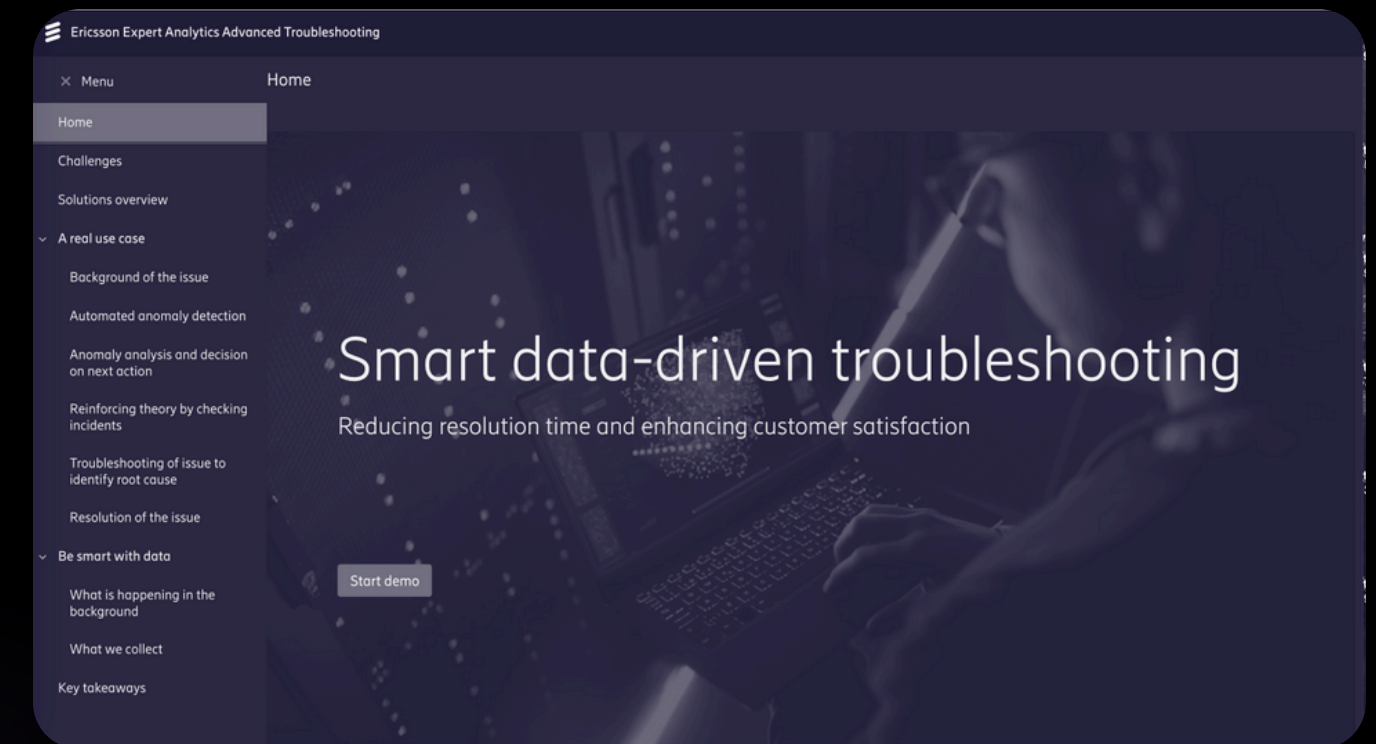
Ericsson Expert Analytics Advanced Troubleshooting

× Menu

Home

Home

Challenges

Solutions overview

A real use case

Background of the issue

Automated anomaly detection

Anomaly analysis and decision on next action

Reinforcing theory by checking incidents

Troubleshooting of issue to identify root cause

Resolution of the issue

Be smart with data

What is happening in the background

What we collect

Key takeaways

Smart data-driven troubleshooting

Reducing resolution time and enhancing customer satisfaction

Start demo